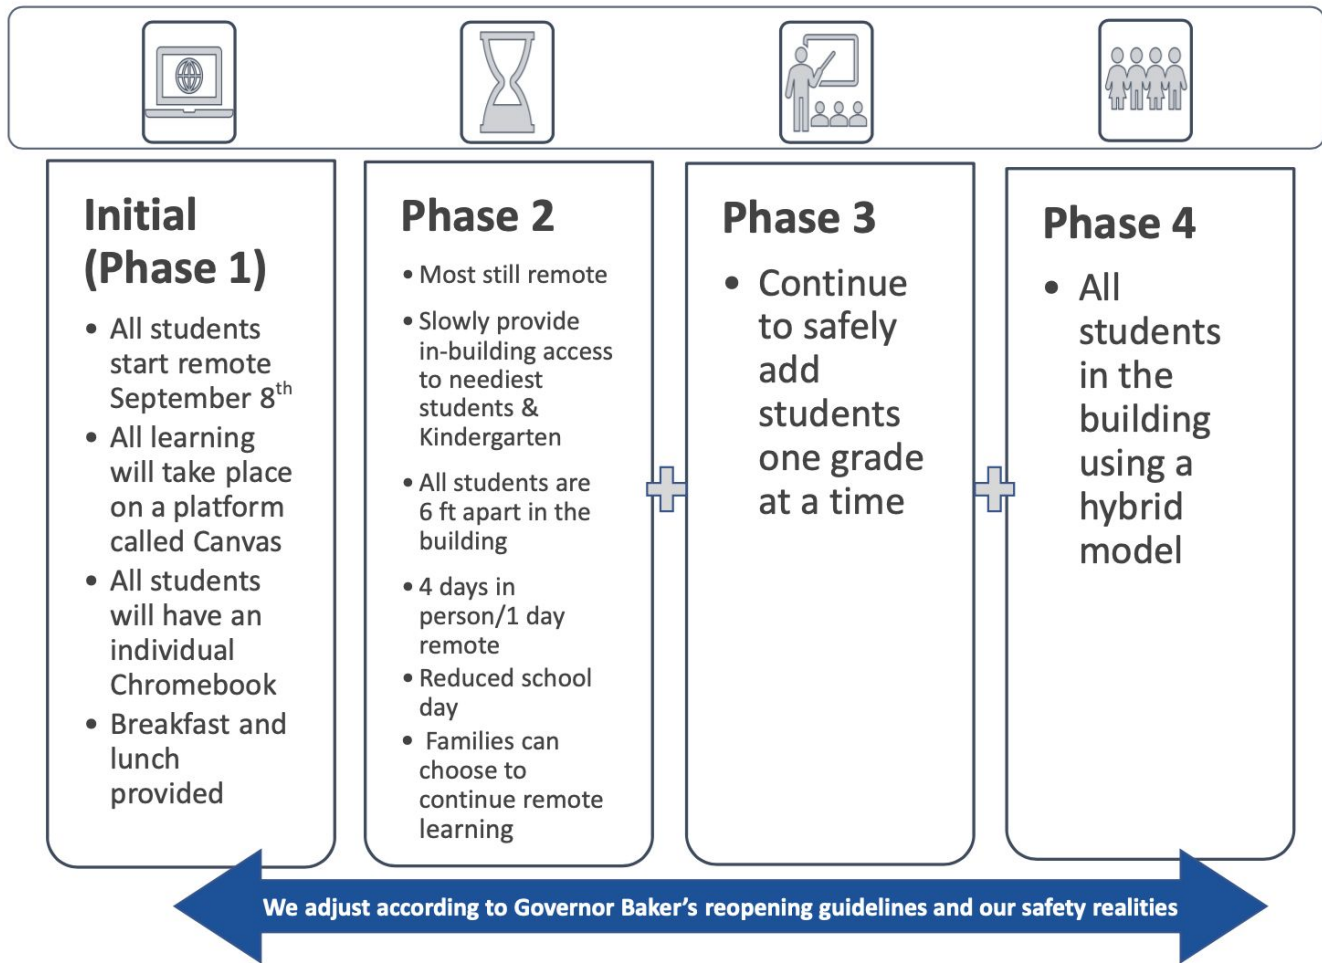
Initial (Phase 1)

- All students start remote September $8^{th}$
- All learning will take place on a platform called Canvas
- All students will have an individual Chromebook
- Breakfast and lunch provided

Phase 2

- Most still remote
- Slowly provide in-building access to neediest students & Kindergarten
- All students are 6 ft apart in the building
- 4 days in person/1 day remote
- Reduced school day
- Families can choose to continue remote learning

Phase 3

- Continue to safely add students one grade at a time

Phase 4

- All students in the building using a hybrid model

We adjust according to Governor Baker's reopening guidelines and our safety realities